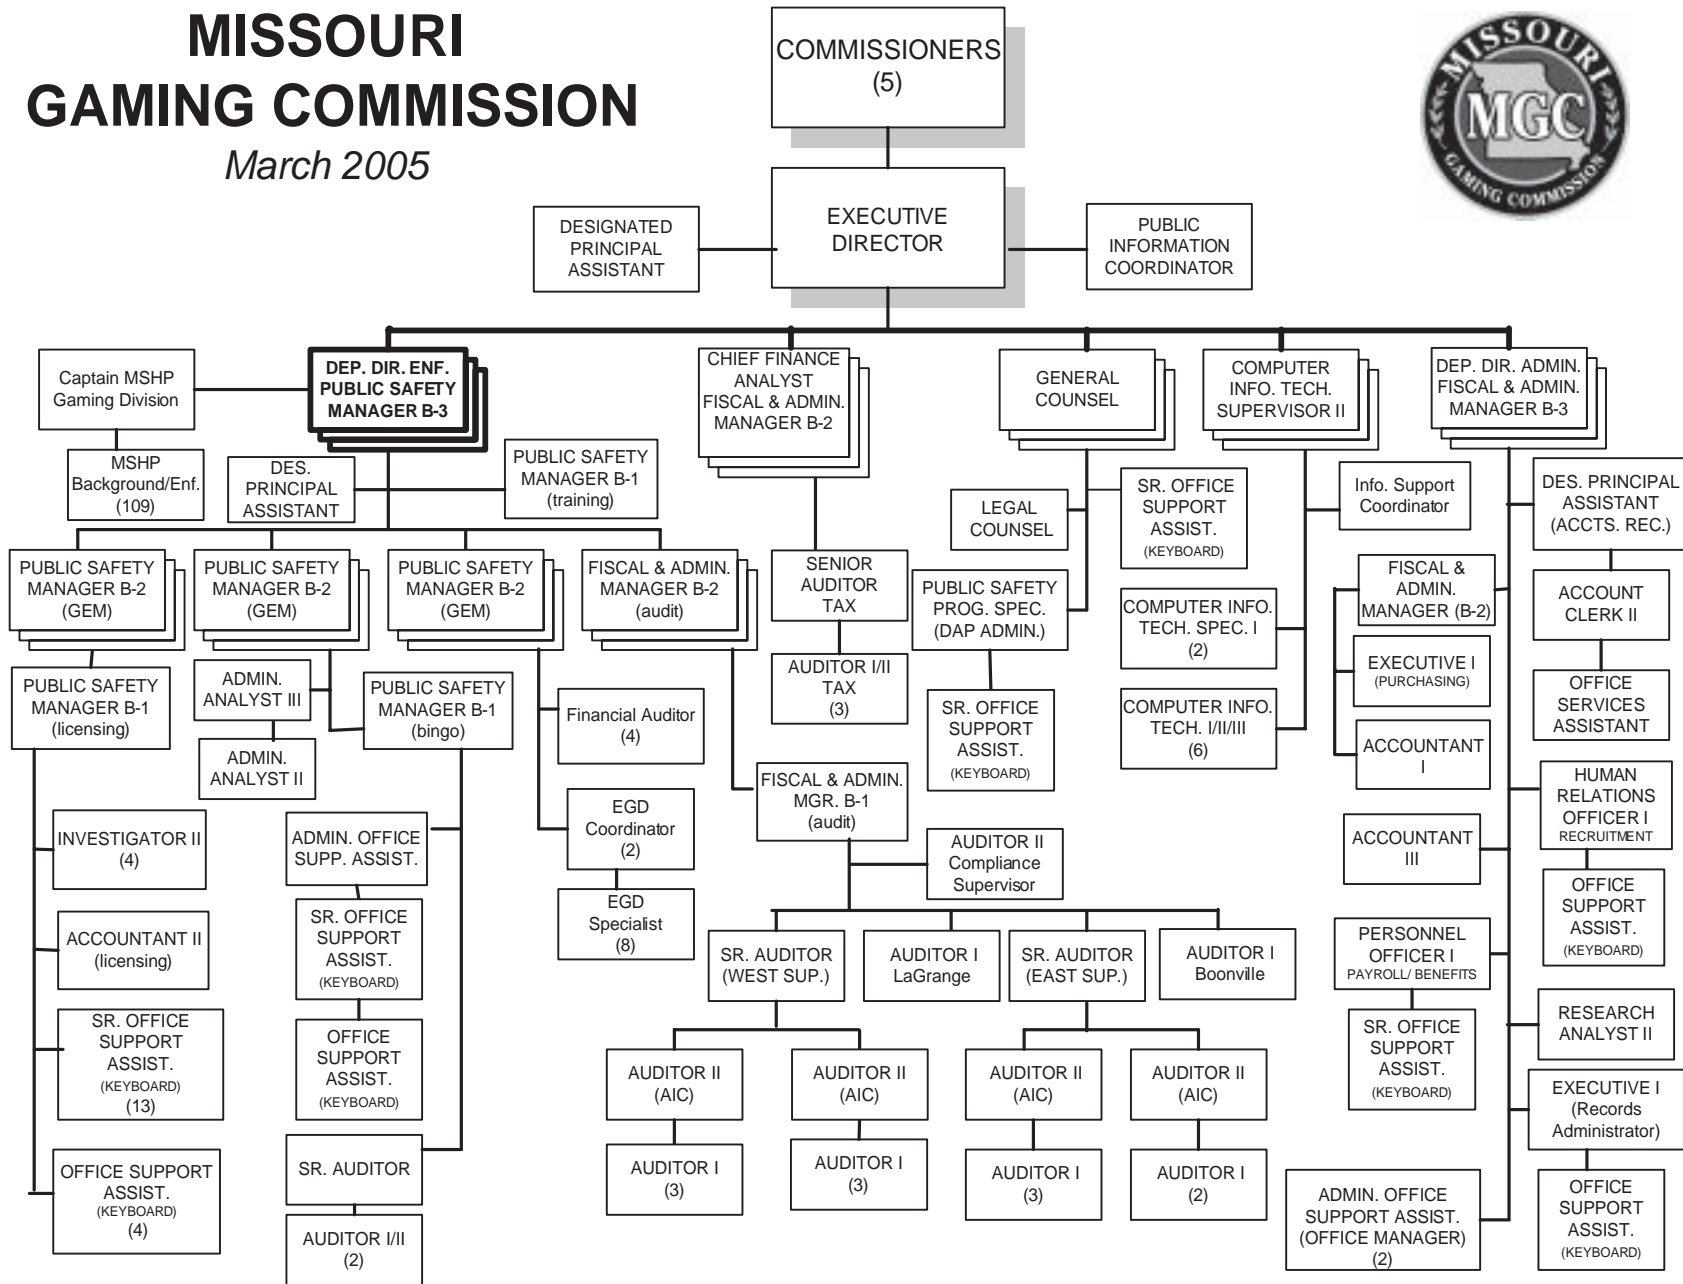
MISSOURI
GAMING COMMISSION
March 2005

MISSOURI
MGC
GAMING COMMISSION

COMMISSIONERS
(5)

EXECUTIVE
DIRECTOR

DESIGNATED
PRINCIPAL
ASSISTANT

PUBLIC
INFORMATION
COORDINATOR

Captain MSHP
Gaming Division

DEP. DIR. ENF.
PUBLIC SAFETY
MANAGER B-3

CHIEF FINANCE
ANALYST
FISCAL & ADMIN.
MANAGER B-2

GENERAL
COUNSEL

COMPUTER
INFO. TECH.
SUPERVISOR II

DEP. DIR. ADMIN.
FISCAL & ADMIN.
MANAGER B-3

MSHP
Background/Enf.
(109)

DES.
PRINCIPAL
ASSISTANT

PUBLIC SAFETY
MANAGER B-1
(training)

PUBLIC SAFETY
MANAGER B-2
(GEM)

PUBLIC SAFETY
MANAGER B-2
(GEM)

PUBLIC SAFETY
MANAGER B-2
(GEM)

FISCAL & ADMIN.
MANAGER B-2
(audit)

PUBLIC SAFETY
MANAGER B-1
(licensing)

ADMIN.
ANALYST III

ADMIN.
ANALYST II

PUBLIC SAFETY
MANAGER B-1
(bingo)

Financial Auditor
(4)

EGD
Coordinator
(2)

EGD
Specialist
(8)

INVESTIGATOR II
(4)

ACCOUNTANT II
(licensing)

SR. OFFICE
SUPPORT
ASSIST.
(KEYBOARD)
(13)

OFFICE SUPPORT
ASSIST.
(KEYBOARD)
(4)

ADMIN. OFFICE
SUPP. ASSIST.

SR. OFFICE
SUPPORT
ASSIST.
(KEYBOARD)

OFFICE
SUPPORT
ASSIST.
(KEYBOARD)

SR. AUDITOR

AUDITOR I/II
(2)

SENIOR
AUDITOR
TAX

AUDITOR I/II
TAX
(3)

FISCAL & ADMIN.
MGR. B-1
(audit)

AUDITOR II
Compliance
Supervisor

SR. AUDITOR
(WEST SUP.)

AUDITOR I
LaGrange

SR. AUDITOR
(EAST SUP.)

AUDITOR I
Boonville

AUDITOR II
(AIC)

AUDITOR II
(AIC)

AUDITOR II
(AIC)

AUDITOR II
(AIC)

AUDITOR I
(3)

AUDITOR I
(3)

AUDITOR I
(3)

AUDITOR I
(2)

LEGAL
COUNSEL

SR. OFFICE
SUPPORT
ASSIST.
(KEYBOARD)

PUBLIC SAFETY
PROG. SPEC.
(DAP ADMIN.)

SR. OFFICE
SUPPORT
ASSIST.
(KEYBOARD)

Info. Support
Coordinator

COMPUTER INFO.
TECH. SPEC. I
(2)

COMPUTER INFO.
TECH. I/II/III
(6)

DES. PRINCIPAL
ASSISTANT
(ACCTS. REC.)

ACCOUNT
CLERK II

OFFICE
SERVICES
ASSISTANT

FISCAL &
ADMIN.
MANAGER (B-2)

EXECUTIVE I
(PURCHASING)

ACCOUNTANT
I

HUMAN
RELATIONS
OFFICER I
RECRUITMENT

ACCOUNTANT
III

OFFICE
SUPPORT
ASSIST.
(KEYBOARD)

PERSONNEL
OFFICER I
PAYROLL/ BENEFITS

SR. OFFICE
SUPPORT
ASSIST.
(KEYBOARD)

RESEARCH
ANALYST II

EXECUTIVE I
(Records
Administrator)

ADMIN. OFFICE
SUPPORT ASSIST.
(OFFICE MANAGER)
(2)

OFFICE
SUPPORT
ASSIST.
(KEYBOARD)